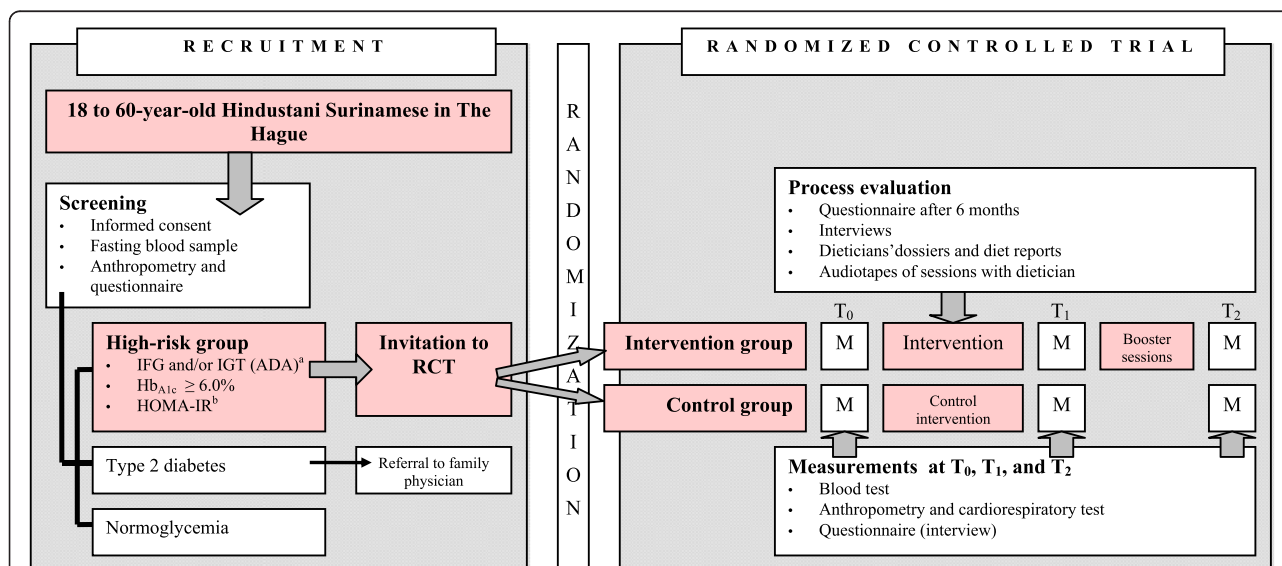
RECRUITMENT

18 to 60-year-old Hindustani Surinamese in The Hague

Screening
• Informed consent
• Fasting blood sample
• Anthropometry and questionnaire

High-risk group
• IFG and/or IGT (ADA)$^a$
• $Hb_{A1c} \geq 6.0\%$
• HOMA-IR$^b$

Invitation to RCT

Type 2 diabetes

Referral to family physician

Normoglycemia

RANDOMIZATION

RANDOMIZED CONTROLLED TRIAL

Process evaluation
• Questionnaire after 6 months
• Interviews
• Dieticians'dossiers and diet reports
• Audiotapes of sessions with dietician

$T_0$

$T_1$

$T_2$

Intervention group

M

Intervention

M

Booster sessions

M

Control group

M

Control intervention

M

M

Measurements at $T_0$, $T_1$, and $T_2$
• Blood test
• Anthropometry and cardiorespiratory test
• Questionnaire (interview)